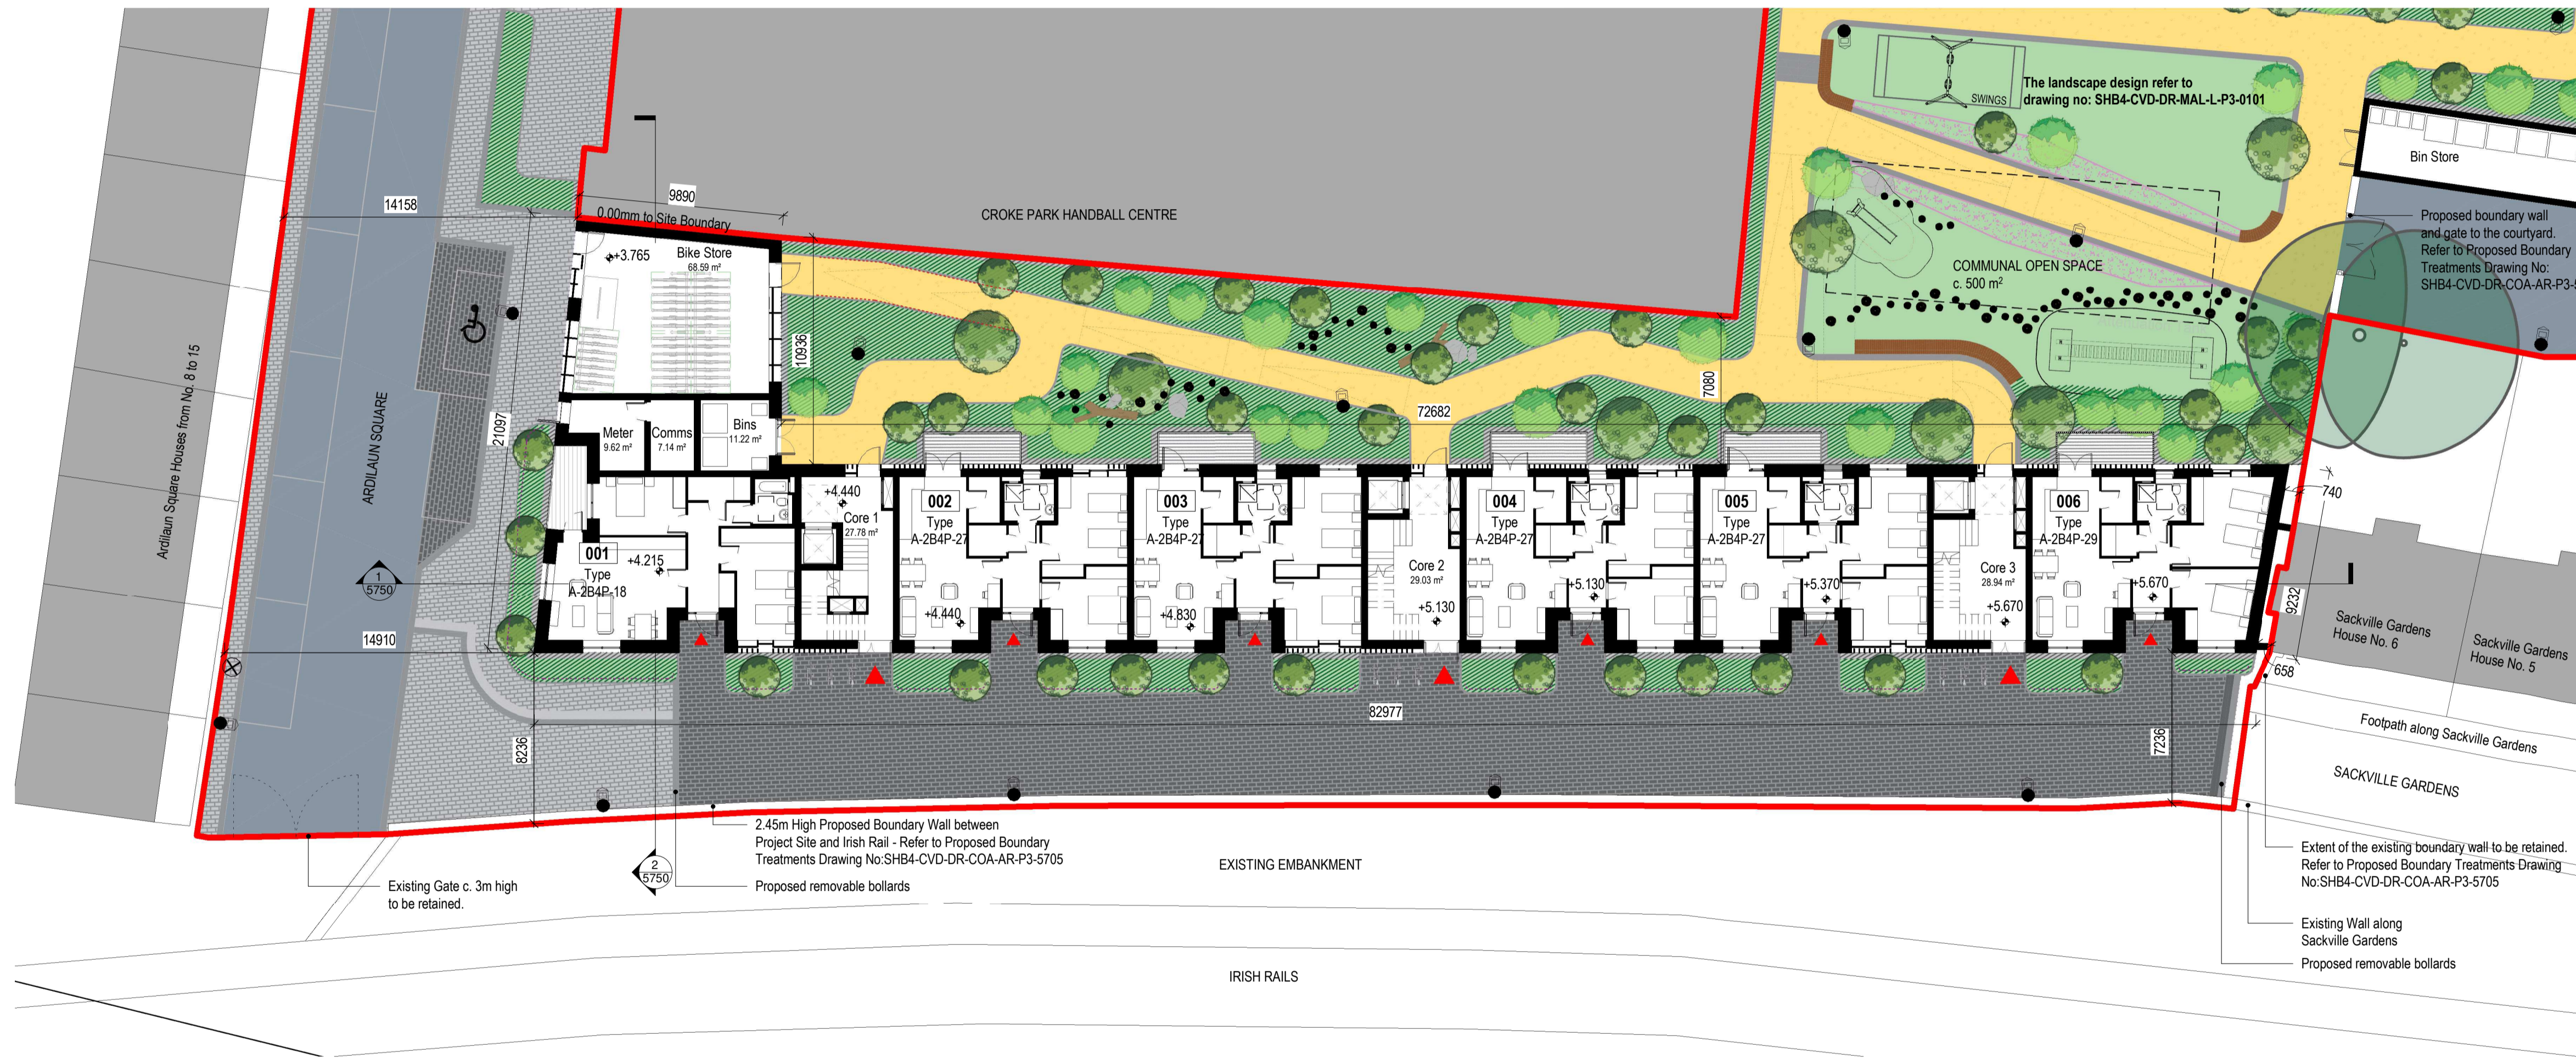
The landscape design refer to drawing no: SHB4-CVD-DR-MAL-L-P3-0101

SWINGS

Bin Store

Proposed boundary wall and gate to the courtyard. Refer to Proposed Boundary Treatments Drawing No: SHB4-CVD-DR-COA-AR-P3-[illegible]

COMMUNAL OPEN SPACE c. 500 m²

CROKE PARK HANDBALL CENTRE

9890

0.00mm to Site Boundary

14158

Ardilaun Square Houses from No. 8 to 15

ARDILAUN SQUARE

+3.765

Bike Store 68.59 m²

10936

21097

Meter 9.62 m²

Comms 7.14 m²

Bins 11.22 m²

72682

7080

+4.440

Core 1 27.78 m²

001 Type A-2B4P-18

+4.215

002 Type A-2B4P-27

+4.440

003 Type A-2B4P-27

+4.830

Core 2 29.03 m²

+5.130

004 Type A-2B4P-27

+5.130

005 Type A-2B4P-27

+5.370

Core 3 28.94 m²

+5.670

006 Type A-2B4P-29

+5.670

740

9232

658

1 5750

14910

Sackville Gardens House No. 6

Sackville Gardens House No. 5

82977

8236

7236

Footpath along Sackville Gardens

SACKVILLE GARDENS

2.45m High Proposed Boundary Wall between Project Site and Irish Rail - Refer to Proposed Boundary Treatments Drawing No:SHB4-CVD-DR-COA-AR-P3-5705

EXISTING EMBANKMENT

Proposed removable bollards

2 5750

Existing Gate c. 3m high to be retained.

Extent of the existing boundary wall to be retained. Refer to Proposed Boundary Treatments Drawing No:SHB4-CVD-DR-COA-AR-P3-5705

Existing Wall along Sackville Gardens

Proposed removable bollards

IRISH RAILS